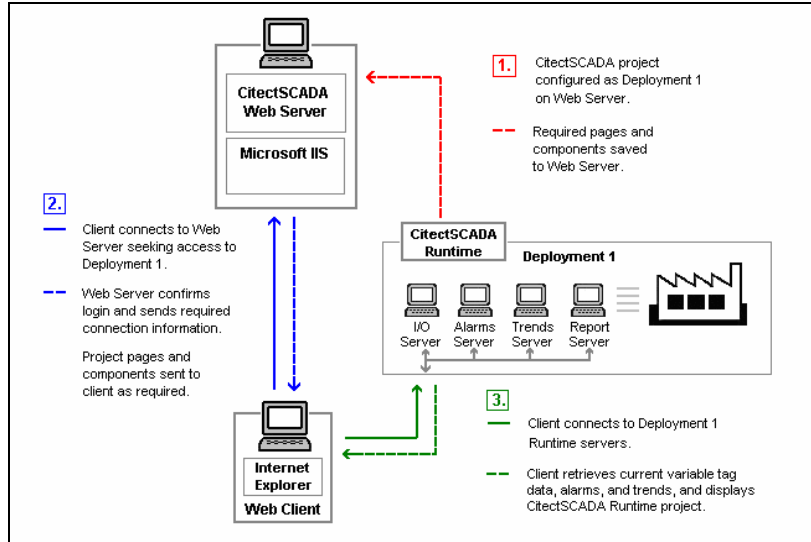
CitectSCADA Web Server

Microsoft IIS

1.

CitectSCADA project configured as Deployment 1 on Web Server.

Required pages and components saved to Web Server.

2.

Client connects to Web Server seeking access to Deployment 1.

Web Server confirms login and sends required connection information.

Project pages and components sent to client as required.

CitectSCADA Runtime

Deployment 1

I/O Server

Alarms Server

Trends Server

Report Server

3.

Client connects to Deployment 1 Runtime servers.

Client retrieves current variable tag data, alarms, and trends, and displays CitectSCADA Runtime project.

Internet Explorer

Web Client